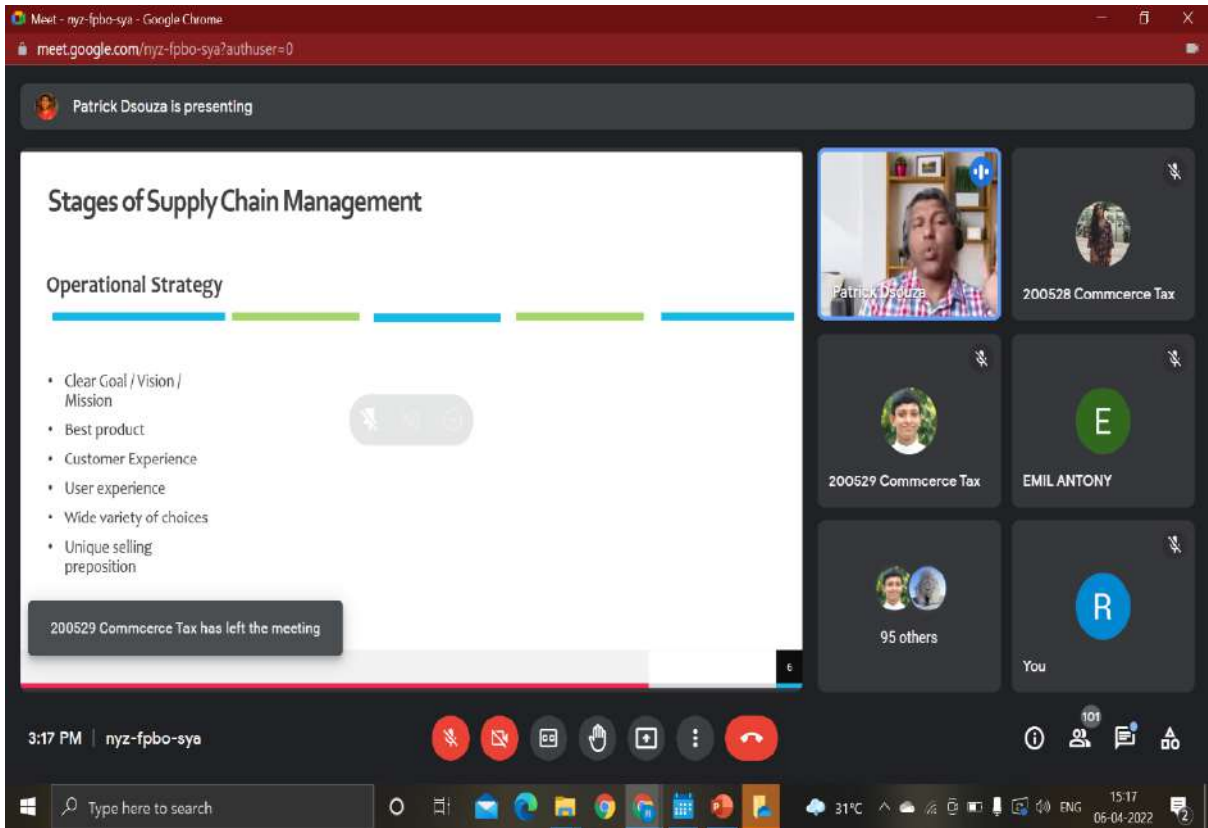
Meet - nyz-fpbo-sya - Google Chrome
meet.google.com/nyz-fpbo-sya?authuser=0

Patrick Dsouza is presenting

Stages of Supply Chain Management

Operational Strategy

• Clear Goal / Vision / Mission
• Best product
• Customer Experience
• User experience
• Wide variety of choices
• Unique selling preposition

200529 Commcerce Tax has left the meeting

6

Patrick Dsouza

200528 Commcerce Tax

200529 Commcerce Tax

E

EMIL ANTONY

95 others

R

You

3:17 PM | nyz-fpbo-sya

101

Type here to search

31°C ENG 15:17 06-04-2022

2